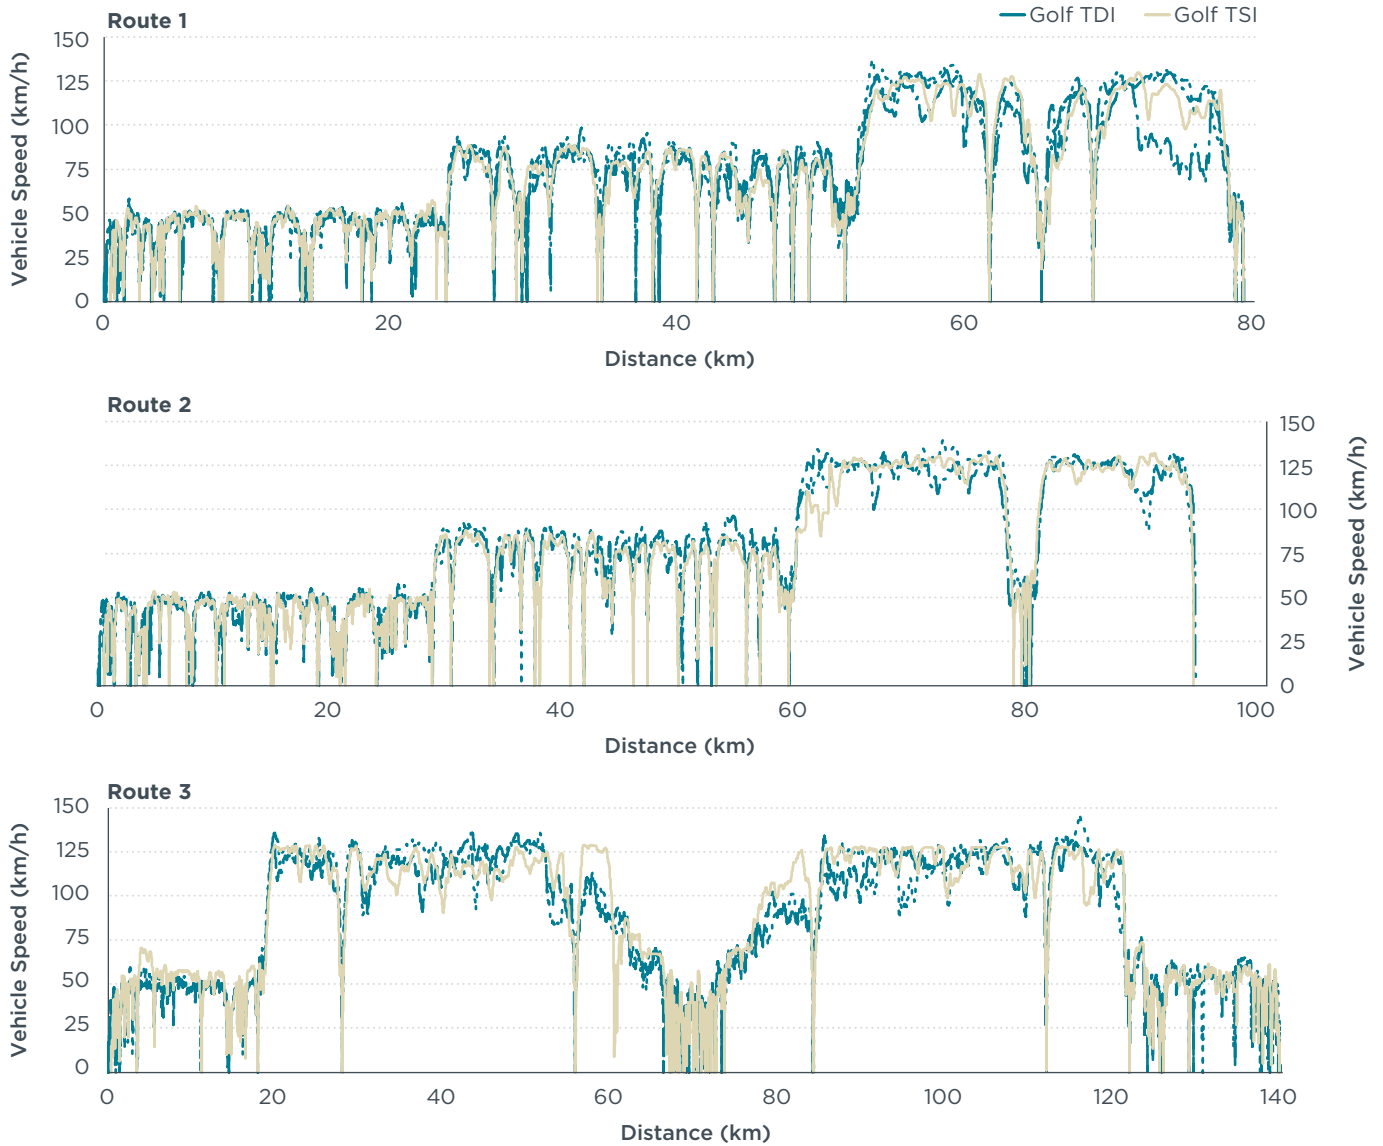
Route 1
Golf TDI Golf TSI
Vehicle Speed (km/h)
150
125
100
75
50
25
0
0 20 40 60 80
Distance (km)

Route 2
150
125
100
75
50
25
0
Vehicle Speed (km/h)
0 20 40 60 80 100
Distance (km)

Route 3
Vehicle Speed (km/h)
150
125
100
75
50
25
0
0 20 40 60 80 100 120 140
Distance (km)